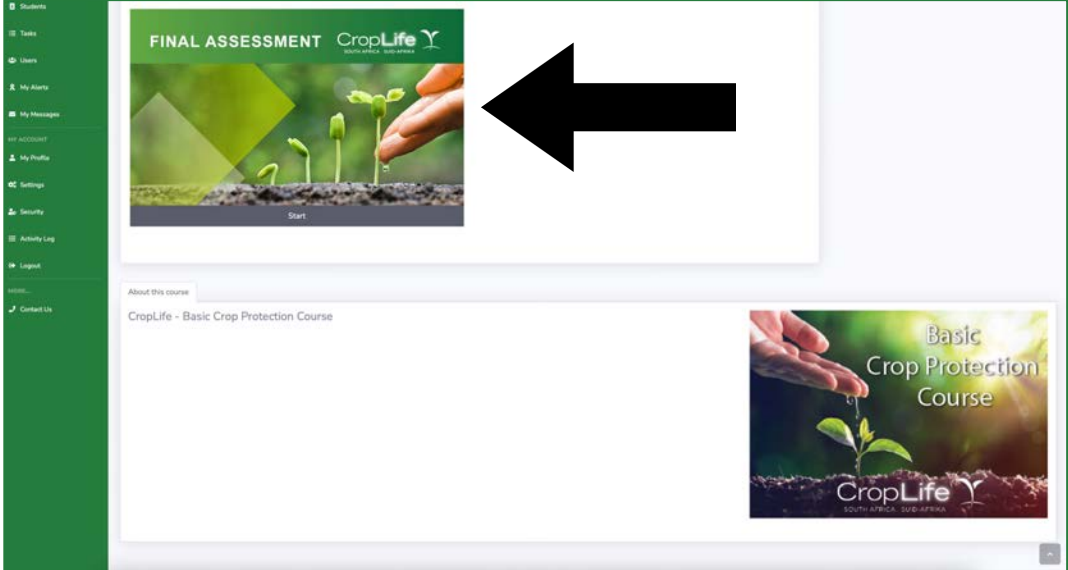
Students
Tasks
Users
My Alerts
My Messages
MY ACCOUNT
My Profile
Settings
Security
Activity Log
Logout
MORE...
Contact Us

FINAL ASSESSMENT CropLife
SOUTH AFRICA SUID-AFRIKA
Start

About this course
CropLife - Basic Crop Protection Course

Basic Crop Protection Course
CropLife
SOUTH AFRICA SUID-AFRIKA